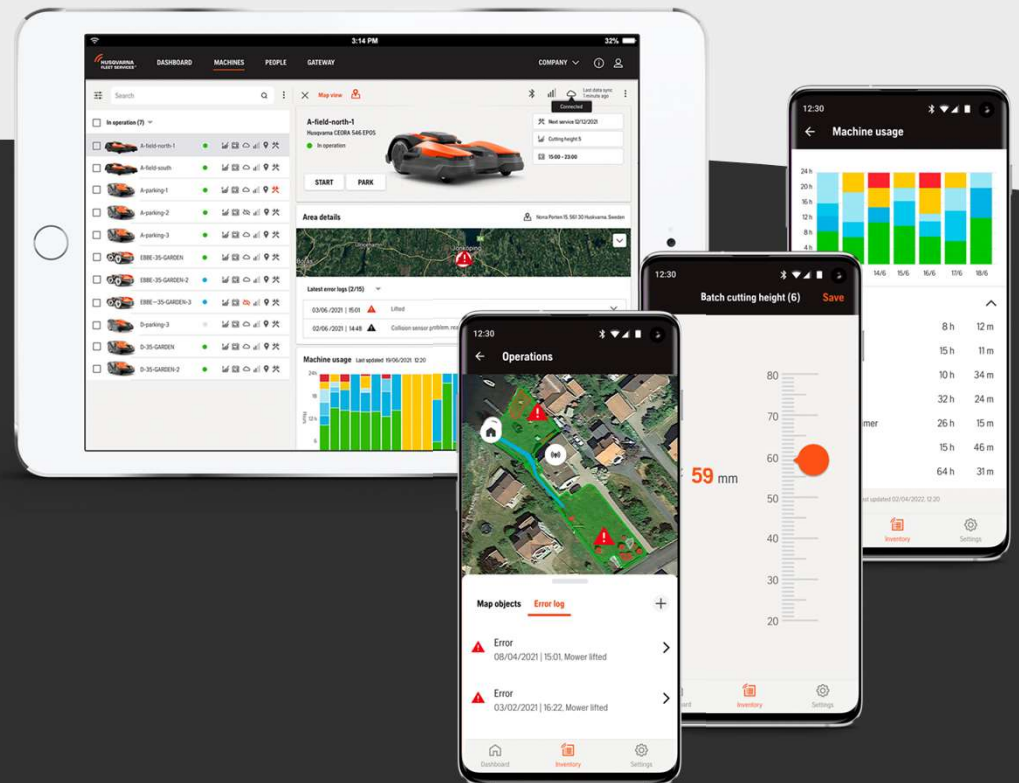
3:14 PM 32%

HUSQVARNA FLEET SERVICES

DASHBOARD MACHINES PEOPLE GATEWAY COMPANY

Search

In operation (7)

A-field-north-1
A-field-south
A-parking-1
A-parking-2
A-parking-3
EBBE-35-GARDEN
EBBE-35-GARDEN-2
EBBE-35-GARDEN-3
D-parking-3
D-35-GARDEN
D-35-GARDEN-2

Map view

Connected

Last data sync 1 minute ago

A-field-north-1
Husqvarna CEORA 546 EPOS
In operation

Next service 02/12/2021
Cutting height 5
15:00 - 23:00

START PARK

Area details

Nona Porten 15, 561 30 Huskvarna, Sweden

Jönköping

Latest error logs (2/15)

03/06/2021 | 15:01 Lifted
02/06/2021 | 14:48 Collision sensor problem, rea

Machine usage Last updated 19/06/2021, 12:20

24h
18
12
6
0

12:30

Machine usage

24 h
20 h
16 h
12 h
8 h
4 h

14/6 15/6 16/6 17/6 18/6

8 h 12 m
15 h 11 m
10 h 34 m
32 h 24 m
mer 26 h 15 m
15 h 46 m
64 h 31 m

ast updated 02/04/2022, 12:20

Inventory Settings

12:30

Batch cutting height (6) Save

80
70
60
59 mm
50
40
30
20

ard Inventory Settings

12:30

Operations

Map objects Error log

Error
08/04/2021 | 15:01, Mower lifted

Error
03/02/2021 | 16:22, Mower lifted

Dashboard Inventory Settings